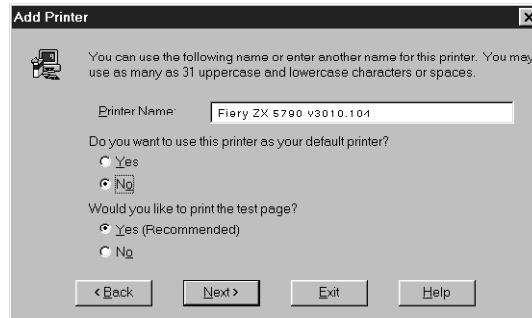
Add Printer

×

You can use the following name or enter another name for this printer. You may use as many as 31 uppercase and lowercase characters or spaces.

Printer Name: Fiery ZX 5790 v3010.104

Do you want to use this printer as your default printer?

Yes

No

Would you like to print the test page?

Yes (Recommended)

No

< Back

Next >

Exit

Help